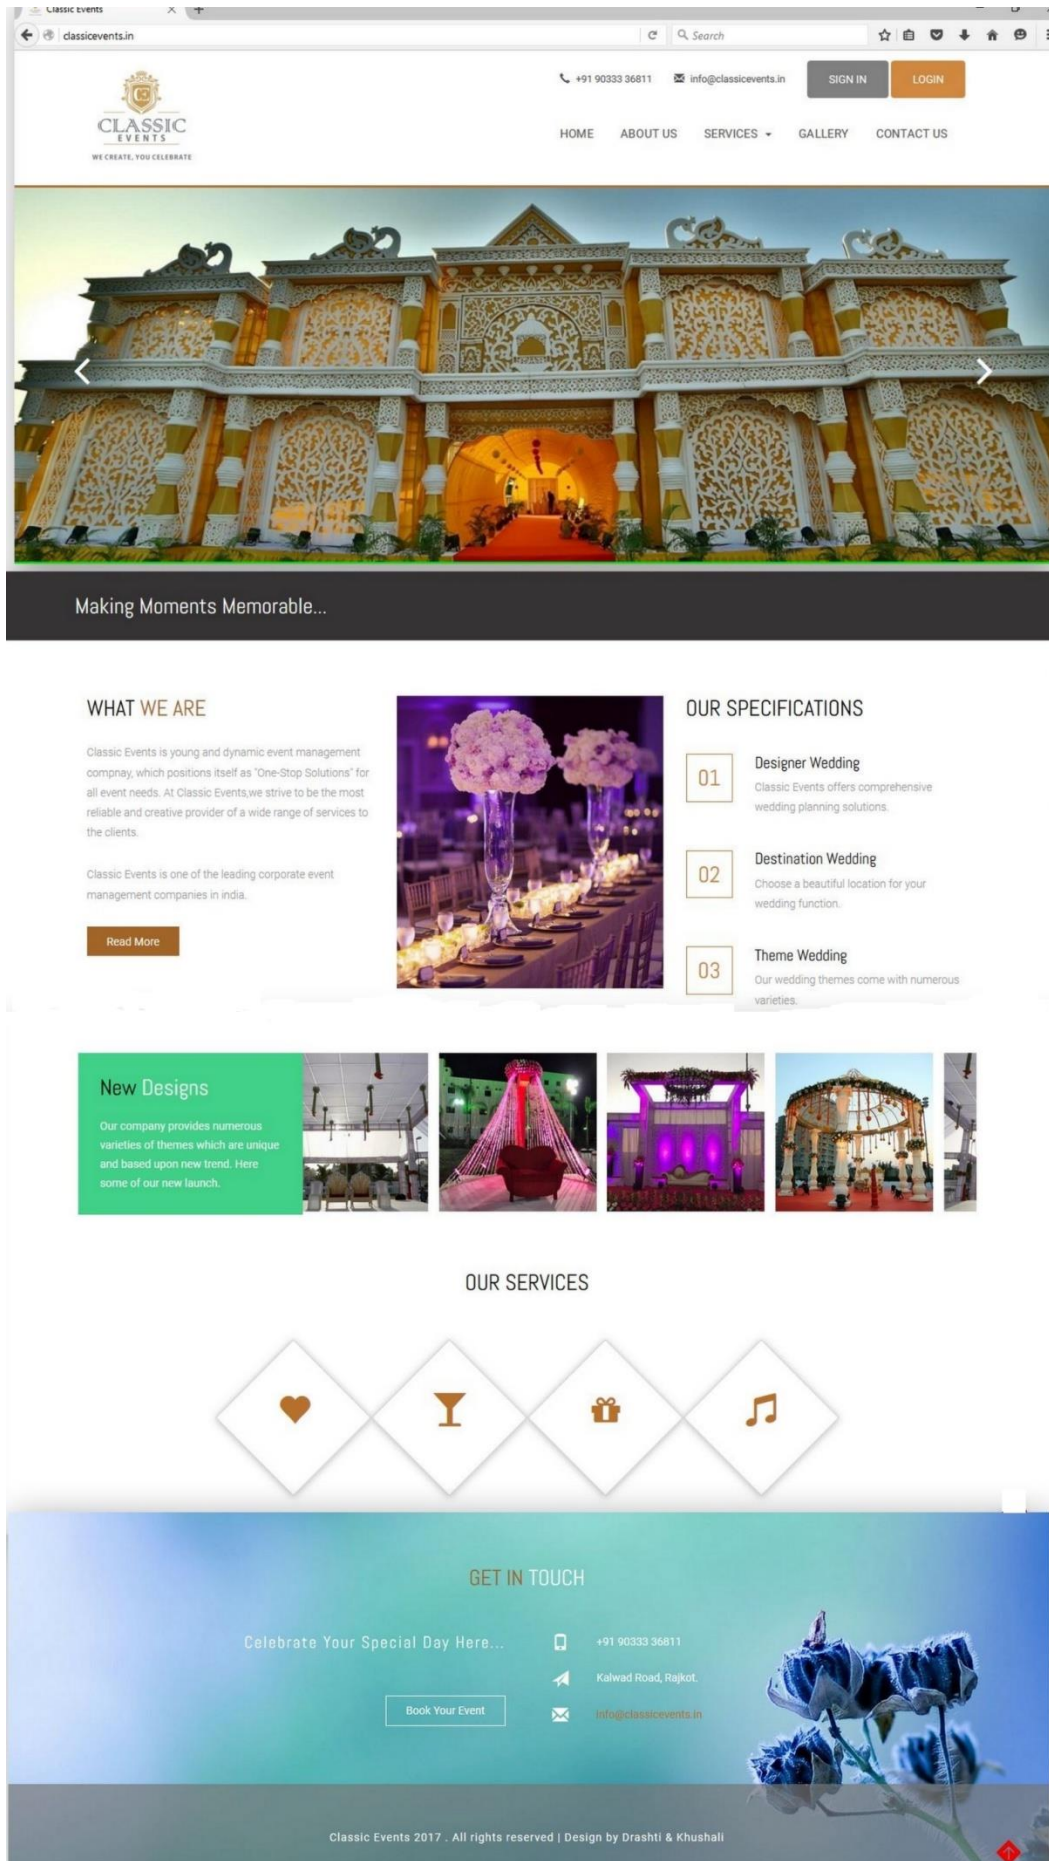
Classic Events

classicevents.in

Search

+91 90333 36811 info@classicevents.in SIGN IN LOGIN

CLASSIC EVENTS
WE CREATE, YOU CELEBRATE

HOME ABOUT US SERVICES GALLERY CONTACT US

Making Moments Memorable...

WHAT WE ARE

Classic Events is young and dynamic event management compnay, which positions itself as "One-Stop Solutions" for all event needs. At Classic Events,we strive to be the most reliable and creative provider of a wide range of services to the clients.

Classic Events is one of the leading corporate event management companies in india.

Read More

OUR SPECIFICATIONS

01 Designer Wedding
Classic Events offers comprehensive wedding planning solutions.

02 Destination Wedding
Choose a beautiful location for your wedding function.

03 Theme Wedding
Our wedding themes come with numerous varieties.

New Designs

Our company provides numerous varieties of themes which are unique and based upon new trend. Here some of our new launch.

OUR SERVICES

GET IN TOUCH

Celebrate Your Special Day Here...

Book Your Event

+91 90333 36811

Kalwad Road, Rajkot.

info@classicevents.in

Classic Events 2017 . All rights reserved | Design by Drashti & Khushali